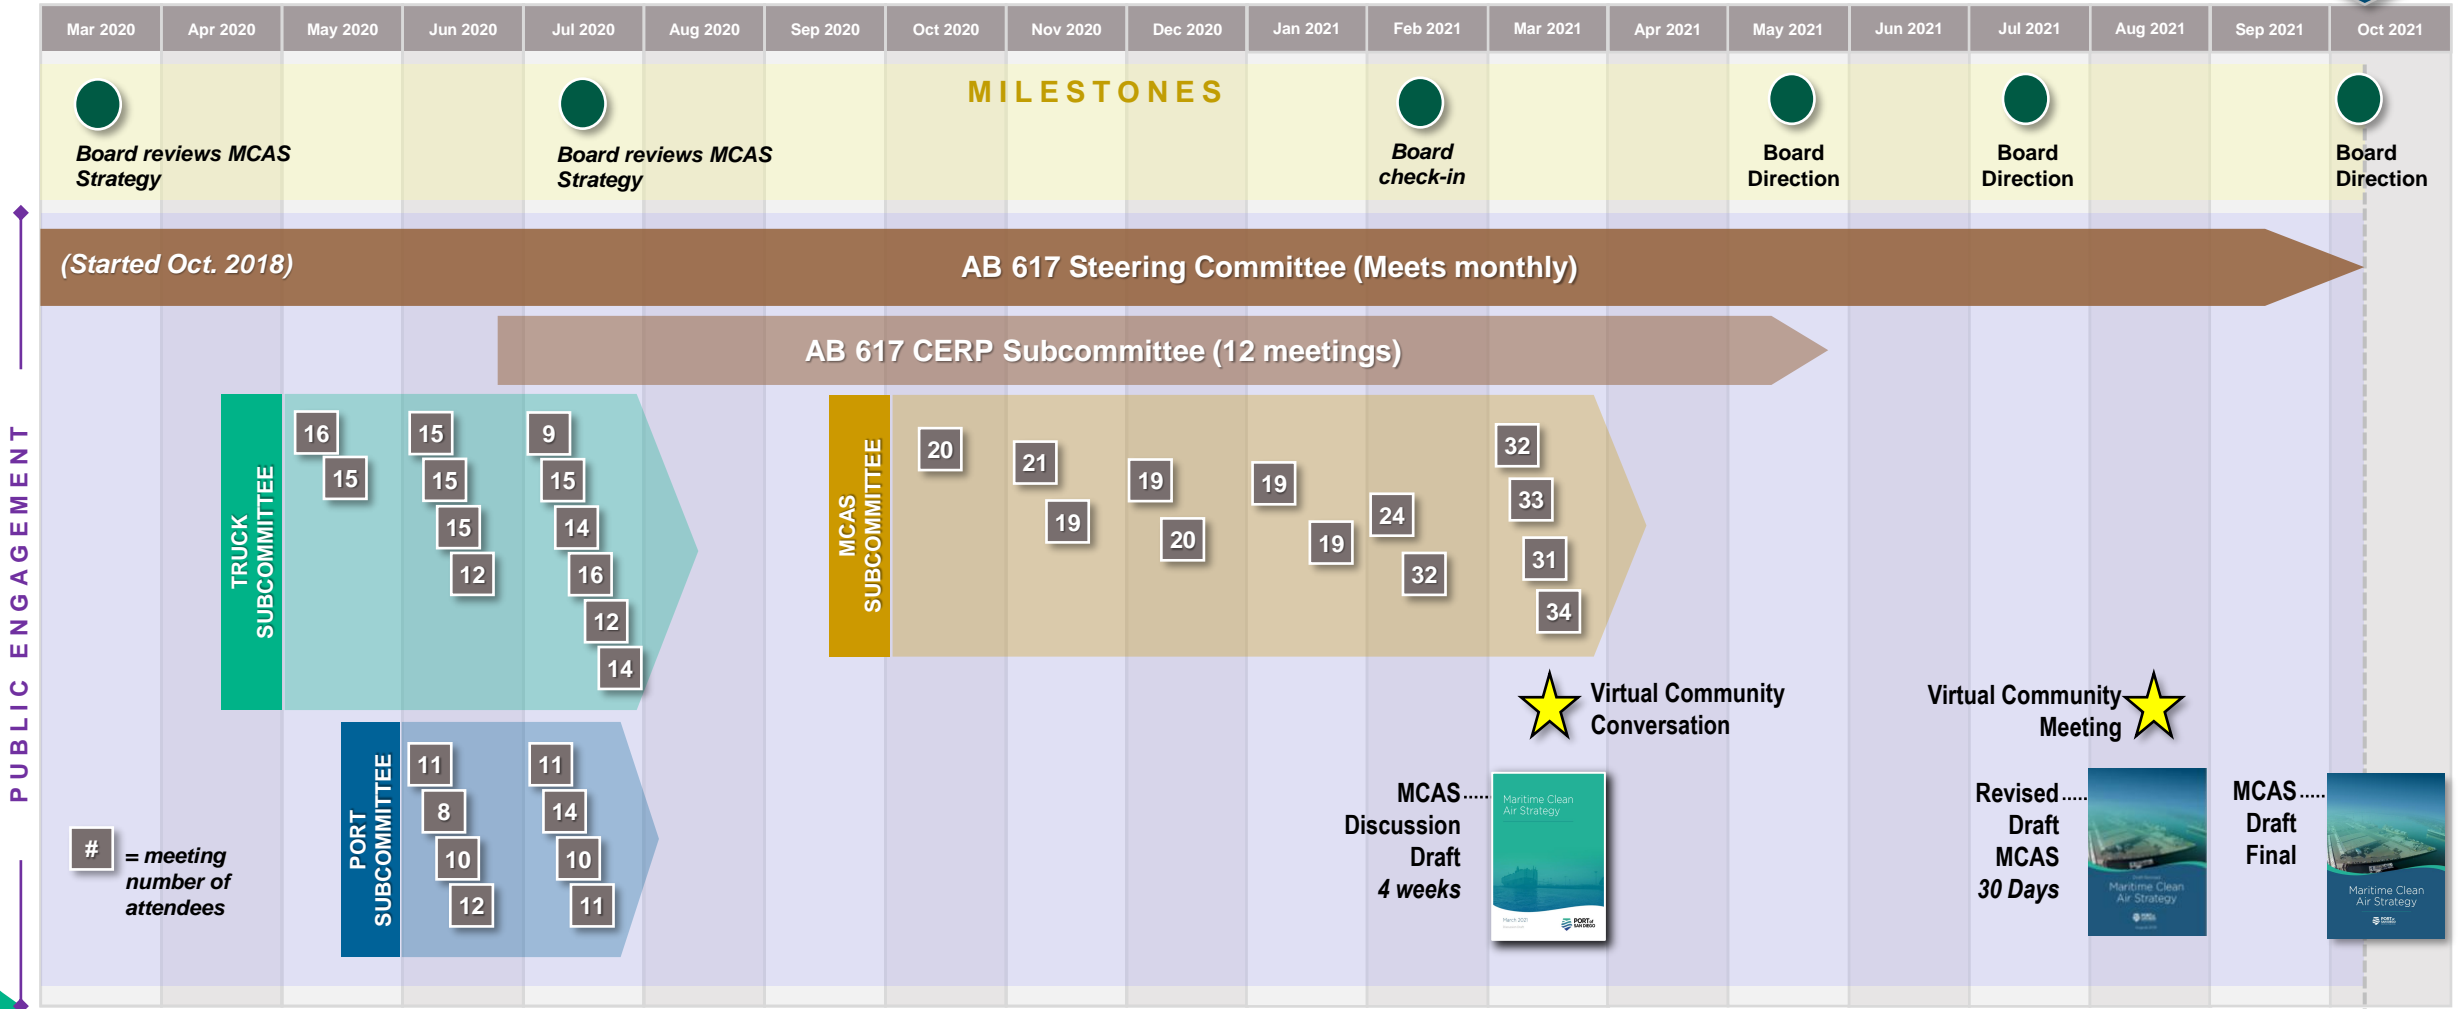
Mar 2020 | Apr 2020 | May 2020 | Jun 2020 | Jul 2020 | Aug 2020 | Sep 2020 | Oct 2020 | Nov 2020 | Dec 2020 | Jan 2021 | Feb 2021 | Mar 2021 | Apr 2021 | May 2021 | Jun 2021 | Jul 2021 | Aug 2021 | Sep 2021 | Oct 2021

MILESTONES

Board reviews MCAS Strategy

Board reviews MCAS Strategy

Board check-in

Board Direction

Board Direction

Board Direction

PUBLIC ENGAGEMENT

(Started Oct. 2018)

AB 617 Steering Committee (Meets monthly)

AB 617 CERP Subcommittee (12 meetings)

TRUCK SUBCOMMITTEE

16 15 15 15 15 12 9 15 14 16 12 14

MCAS SUBCOMMITTEE

20 21 19 19 20 19 19 24 32 32 33 31 34

PORT SUBCOMMITTEE

11 8 10 12 11 14 10 11

# = meeting number of attendees

Virtual Community Conversation

Virtual Community Meeting

MCAS Discussion Draft 4 weeks

Maritime Clean Air Strategy

Revised Draft MCAS 30 Days

Maritime Clean Air Strategy

MCAS Draft Final

Maritime Clean Air Strategy